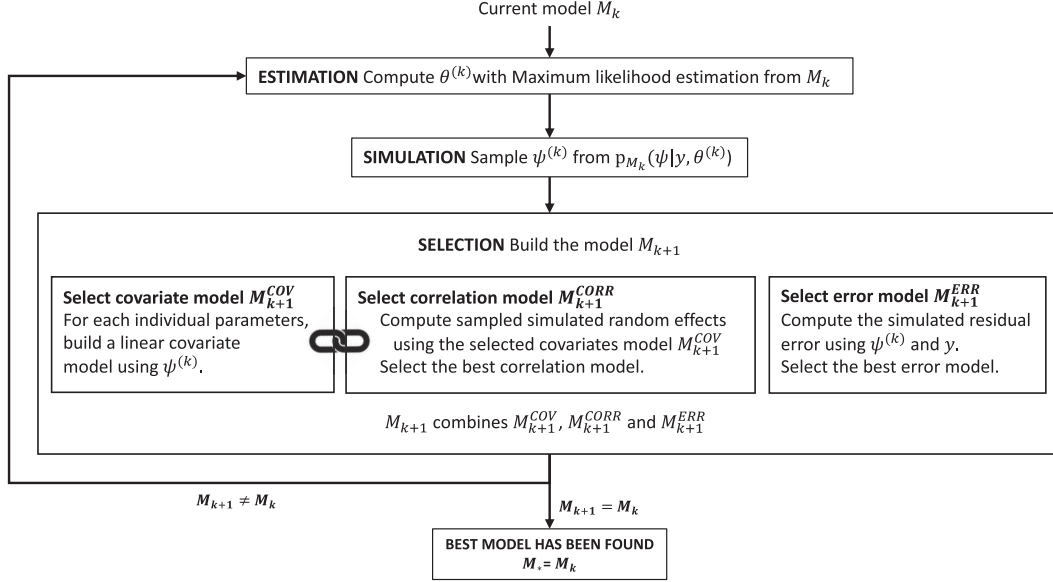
Current model $M_k$

**ESTIMATION** Compute $\theta^{(k)}$with Maximum likelihood estimation from $M_k$

**SIMULATION** Sample $\psi^{(k)}$ from $p_{M_k}(\psi|y, \theta^{(k)})$

**SELECTION** Build the model $M_{k+1}$

**Select covariate model $M_{k+1}^{COV}$**
For each individual parameters, build a linear covariate model using $\psi^{(k)}$.

**Select correlation model $M_{k+1}^{CORR}$**
Compute sampled simulated random effects using the selected covariates model $M_{k+1}^{COV}$
Select the best correlation model.

**Select error model $M_{k+1}^{ERR}$**
Compute the simulated residual error using $\psi^{(k)}$ and $y$.
Select the best error model.

$M_{k+1}$ combines $M_{k+1}^{COV}$, $M_{k+1}^{CORR}$ and $M_{k+1}^{ERR}$

$M_{k+1} \neq M_k$

$M_{k+1} = M_k$

BEST MODEL HAS BEEN FOUND
$M_* = M_k$